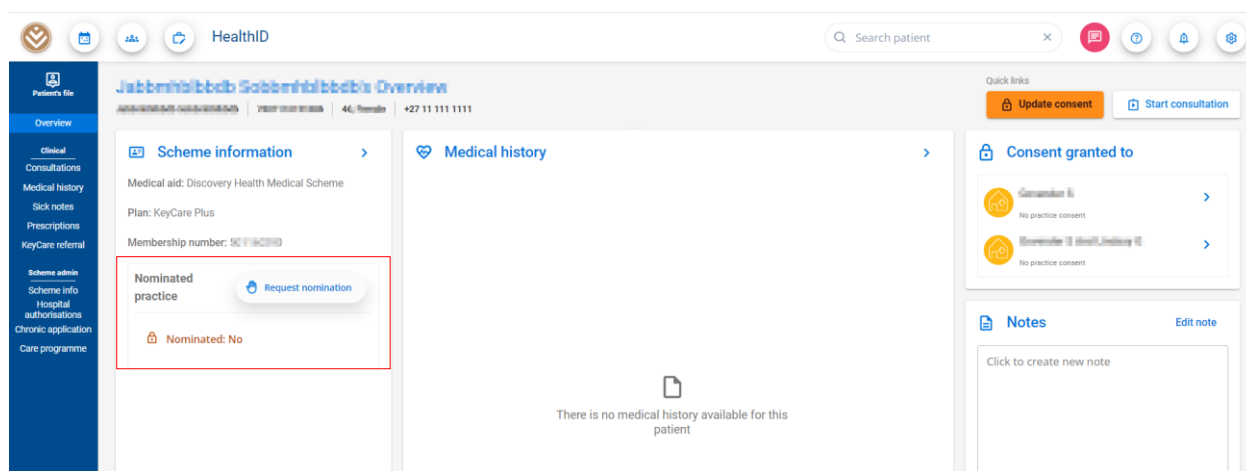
HealthID

Search patient

Patient's file

Overview

Clinical
Consultations
Medical history
Sick notes
Prescriptions
KeyCare referral

Scheme admin
Scheme info
Hospital authorisations
Chronic application
Care programme

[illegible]'s Overview

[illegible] | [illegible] | 44, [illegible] | +27 11 111 1111

Quick links

Update consent

Start consultation

Scheme information

Medical aid: Discovery Health Medical Scheme

Plan: KeyCare Plus

Membership number: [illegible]

Nominated practice

Request nomination

Nominated: No

Medical history

There is no medical history available for this patient

Consent granted to

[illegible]
No practice consent

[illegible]
No practice consent

Notes

Edit note

Click to create new note